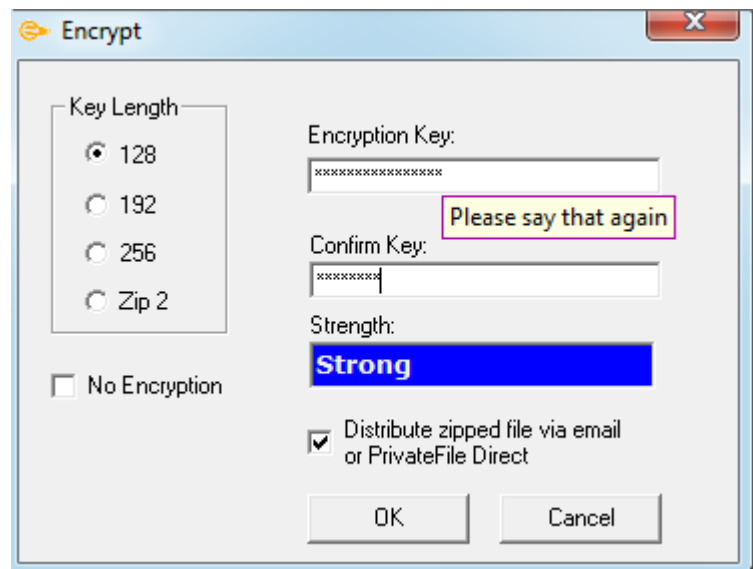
Encrypt

Key Length

128

192

256

Zip 2

Encryption Key:

****************

Please say that again

Confirm Key:

********

Strength:

Strong

No Encryption

Distribute zipped file via email or PrivateFile Direct

OK

Cancel